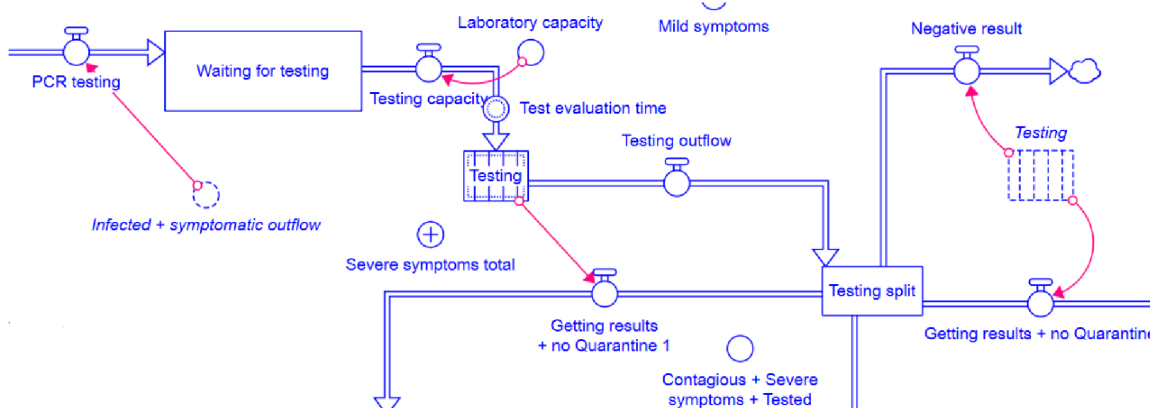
Laboratory capacity

Mild symptoms

Negative result

PCR testing

Waiting for testing

Testing capacity

Test evaluation time

Testing outflow

Testing

Testing

Infected + symptomatic outflow

Severe symptoms total

Testing split

Getting results + no Quarantine 1

Getting results + no Quarantine

Contagious + Severe symptoms + Tested